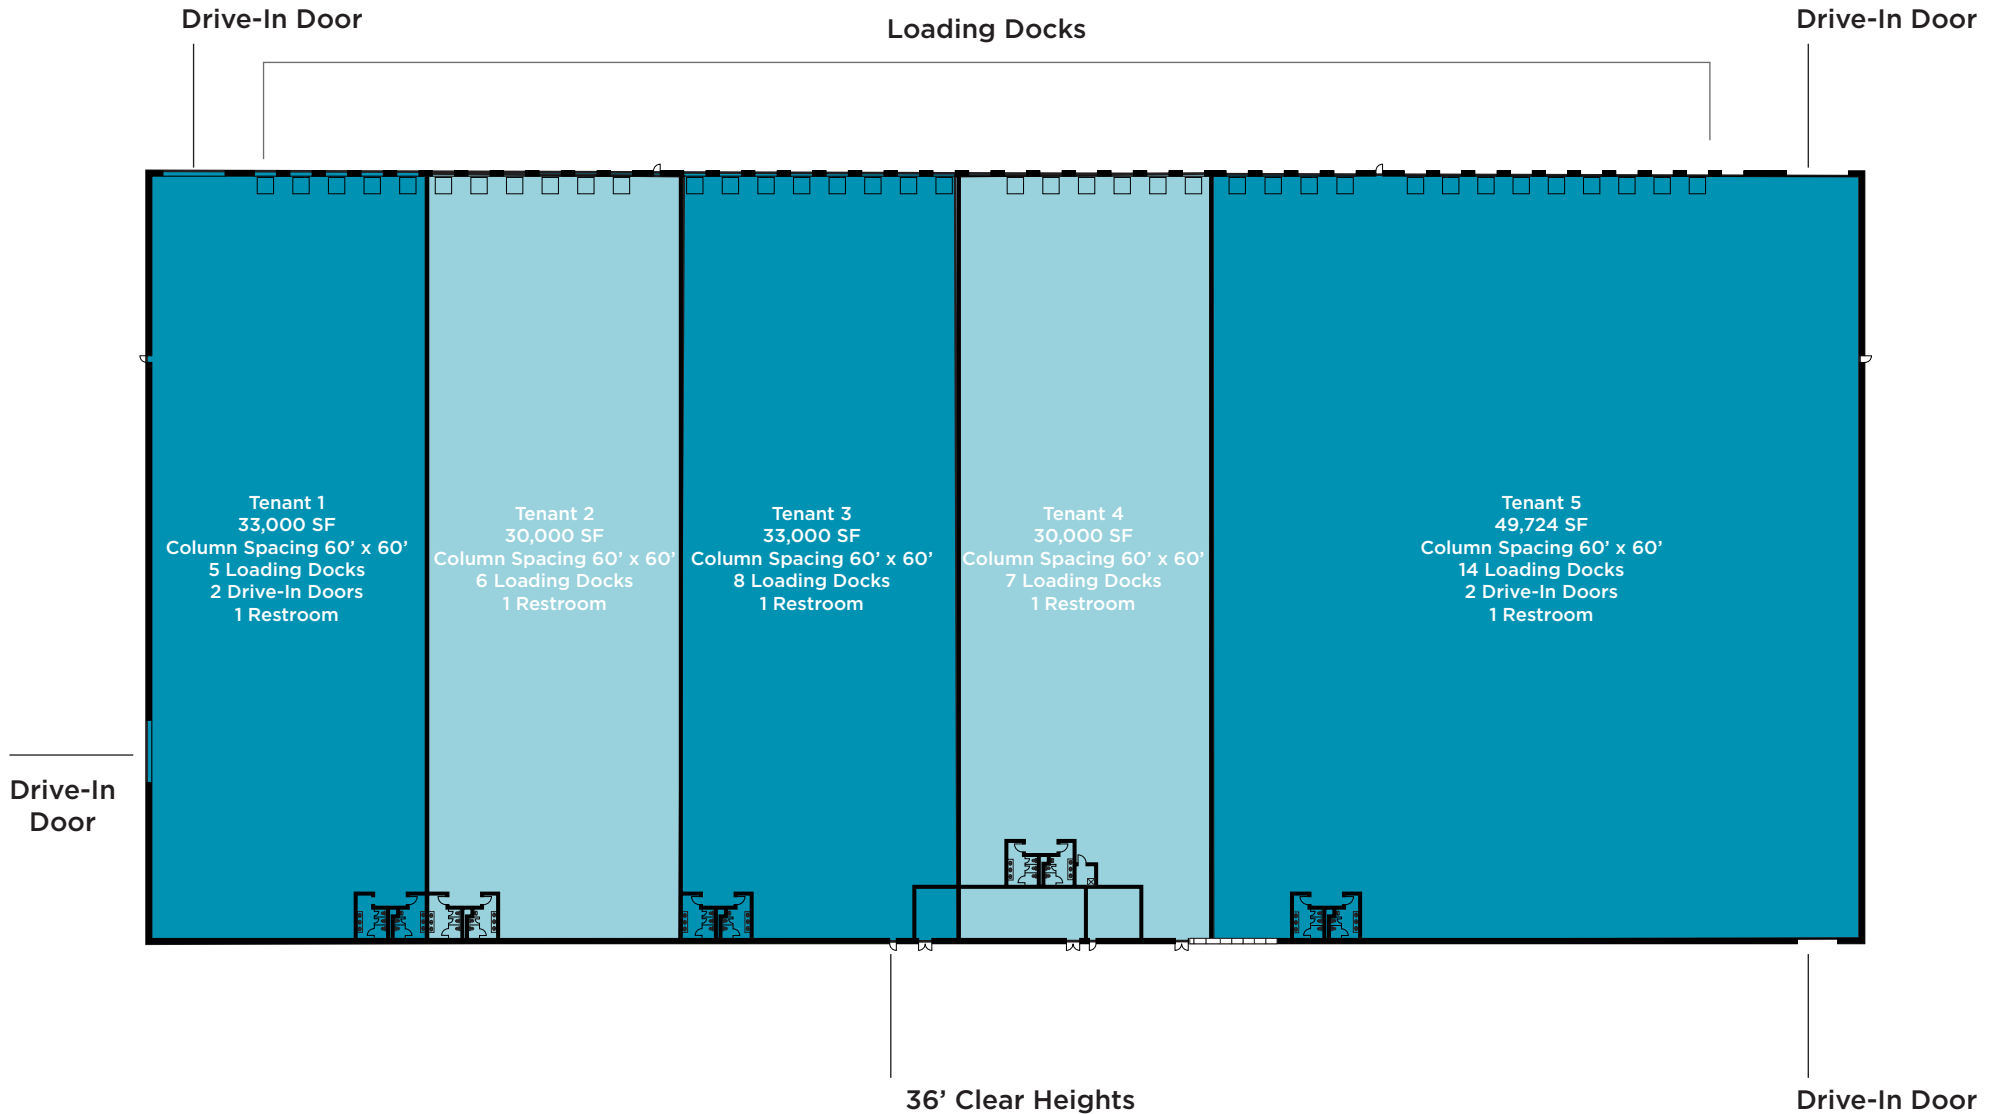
Drive-In Door

Loading Docks

Drive-In Door

Tenant 1
33,000 SF
Column Spacing 60’ x 60’
5 Loading Docks
2 Drive-In Doors
1 Restroom

Tenant 2
30,000 SF
Column Spacing 60’ x 60’
6 Loading Docks
1 Restroom

Tenant 3
33,000 SF
Column Spacing 60’ x 60’
8 Loading Docks
1 Restroom

Tenant 4
30,000 SF
Column Spacing 60’ x 60’
7 Loading Docks
1 Restroom

Tenant 5
49,724 SF
Column Spacing 60’ x 60’
14 Loading Docks
2 Drive-In Doors
1 Restroom

Drive-In Door

36’ Clear Heights

Drive-In Door